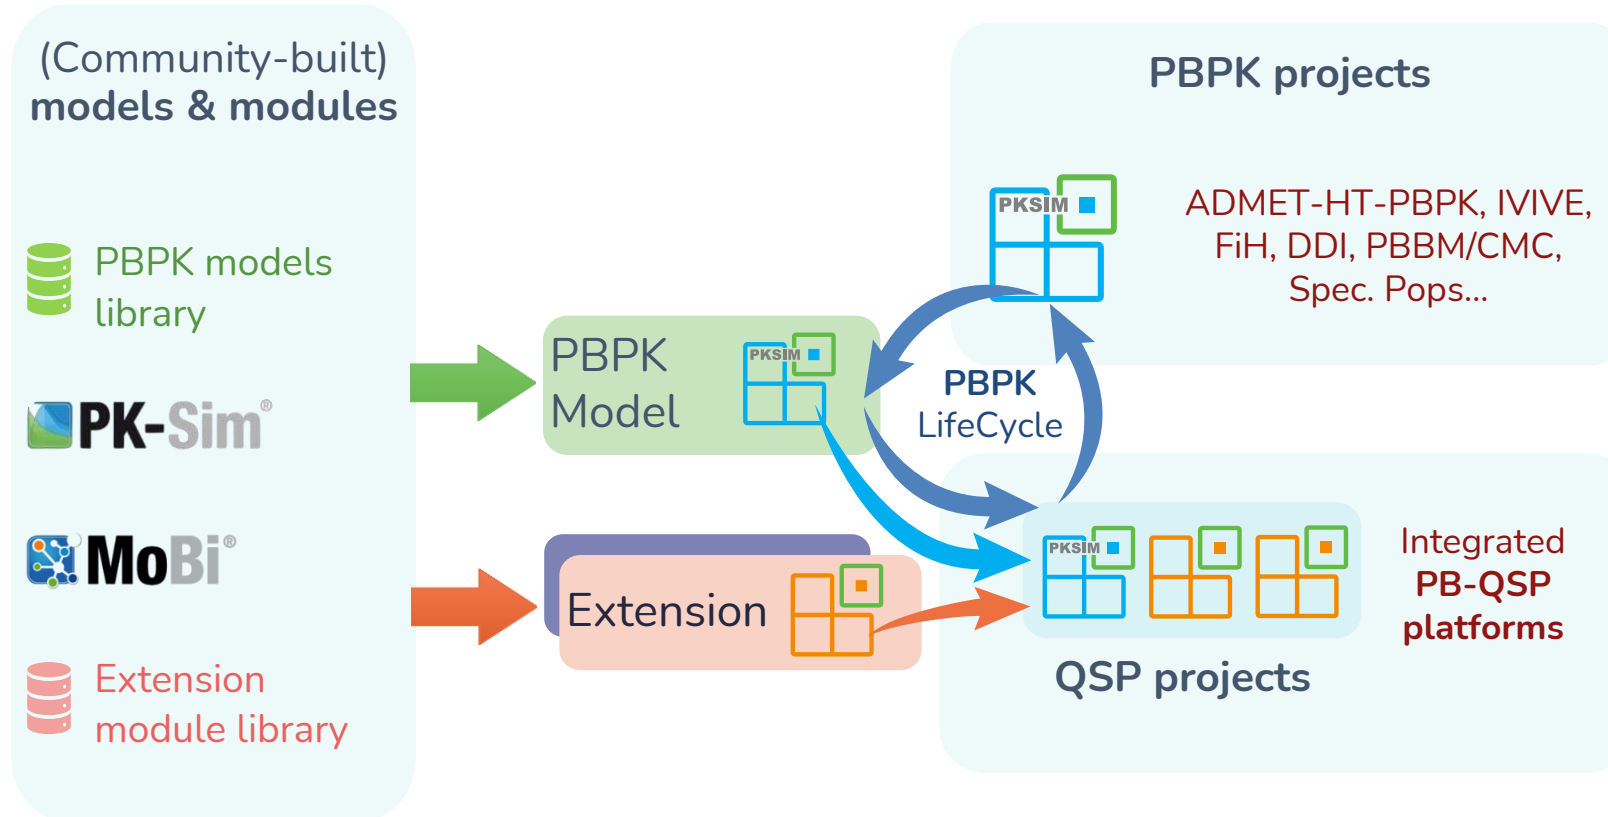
(Community-built)
models & modules

PBPK models library

PK-Sim®

MoBi®

Extension module library

PBPK Model

PKSIM

Extension

PBPK projects

PKSIM

ADMET-HT-PBPK, IVIVE, FiH, DDI, PBBM/CMC, Spec. Pops...

PBPK LifeCycle

PKSIM

Integrated
PB-QSP
platforms

QSP projects